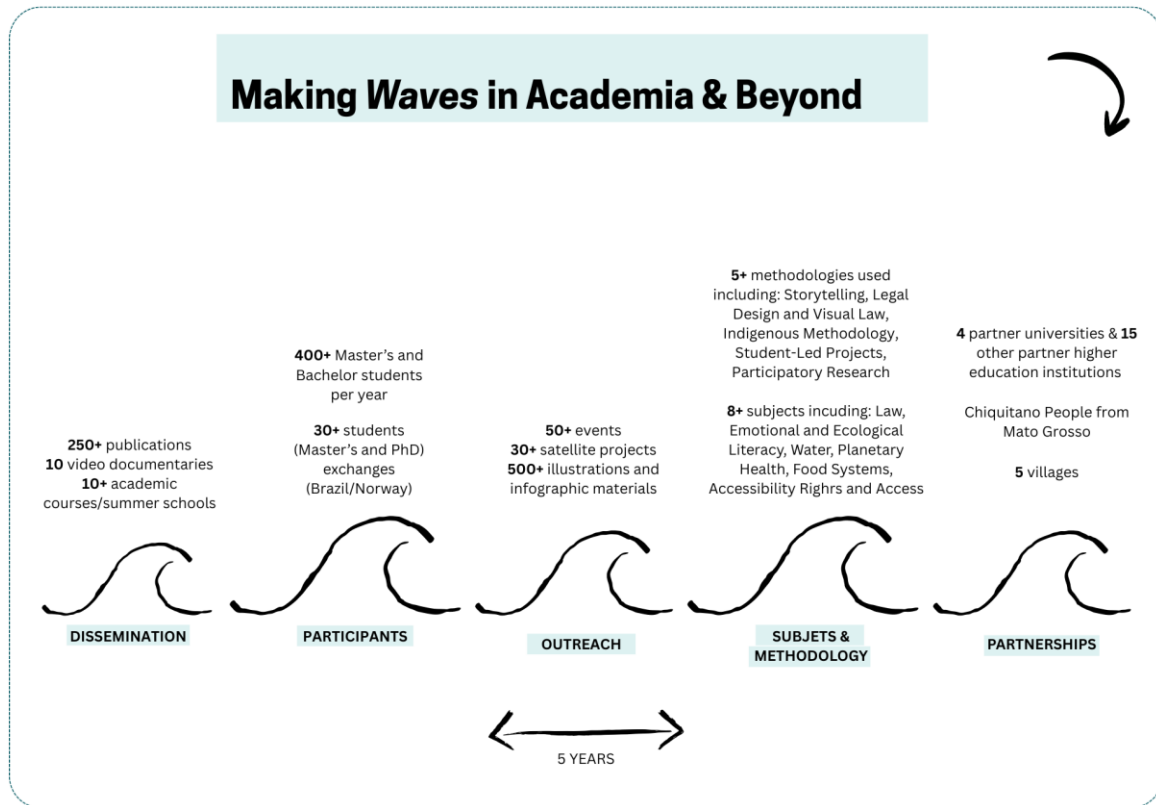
**Making *Waves* in Academia & Beyond**

**250+** publications
**10** video documentaries
**10+** academic courses/summer schools

DISSEMINATION

**400+** Master's and Bachelor students per year

**30+** students (Master's and PhD) exchanges (Brazil/Norway)

PARTICIPANTS

**50+** events
**30+** satellite projects
**500+** illustrations and infographic materials

OUTREACH

**5+** methodologies used including: Storytelling, Legal Design and Visual Law, Indigenous Methodology, Student-Led Projects, Participatory Research

**8+** subjects incuding: Law, Emotional and Ecological Literacy, Water, Planetary Health, Food Systems, Accessibility Righrs and Access

SUBJETS & METHODOLOGY

**4** partner universities & **15** other partner higher education institutions

Chiquitano People from Mato Grosso

**5** villages

PARTNERSHIPS

5 YEARS